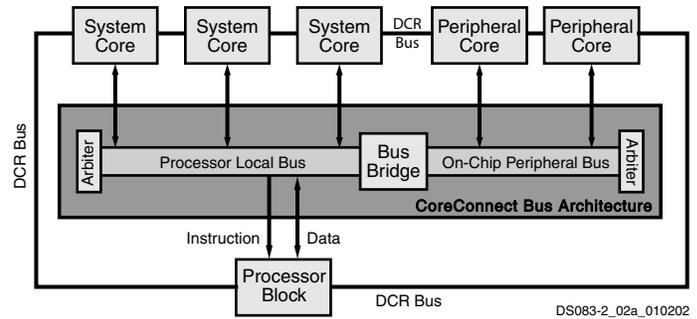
System Core
System Core
System Core
DCR Bus
Peripheral Core
Peripheral Core

DCR Bus

Arbiter
Processor Local Bus
Bus Bridge
On-Chip Peripheral Bus
Arbiter
CoreConnect Bus Architecture

Instruction
Data

Processor Block
DCR Bus

DS083-2_02a_010202